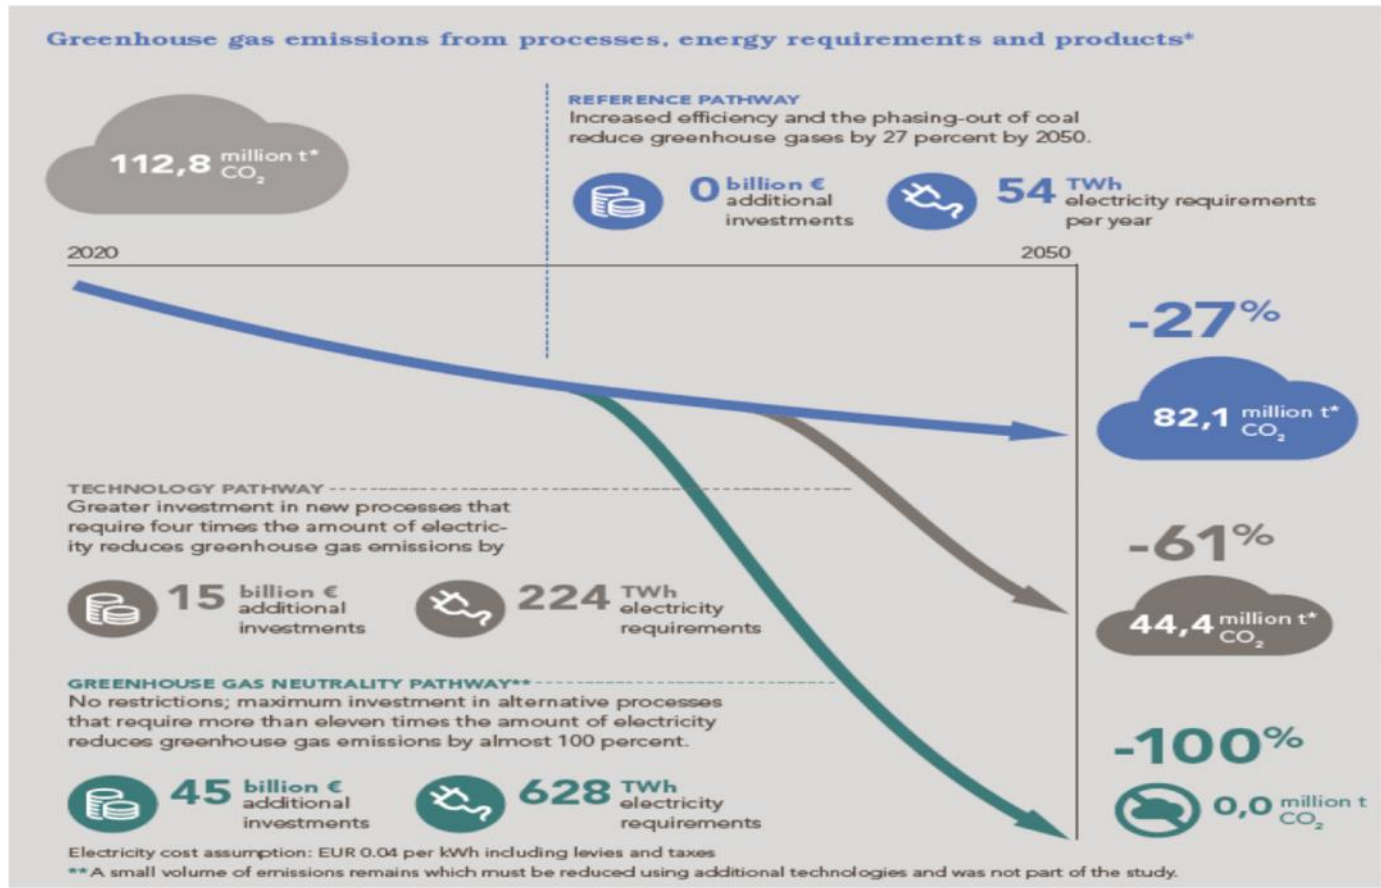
Greenhouse gas emissions from processes, energy requirements and products*

112,8 million t* $CO_2$

REFERENCE PATHWAY
Increased efficiency and the phasing-out of coal reduce greenhouse gases by 27 percent by 2050.

0 billion € additional investments

54 TWh electricity requirements per year

2020

2050

-27%

82,1 million t* $CO_2$

TECHNOLOGY PATHWAY
Greater investment in new processes that require four times the amount of electricity reduces greenhouse gas emissions by

15 billion € additional investments

224 TWh electricity requirements

-61%

44,4 million t* $CO_2$

GREENHOUSE GAS NEUTRALITY PATHWAY**
No restrictions; maximum investment in alternative processes that require more than eleven times the amount of electricity reduces greenhouse gas emissions by almost 100 percent.

45 billion € additional investments

628 TWh electricity requirements

-100%

0,0 million t $CO_2$

Electricity cost assumption: EUR 0.04 per kWh including levies and taxes
** A small volume of emissions remains which must be reduced using additional technologies and was not part of the study.